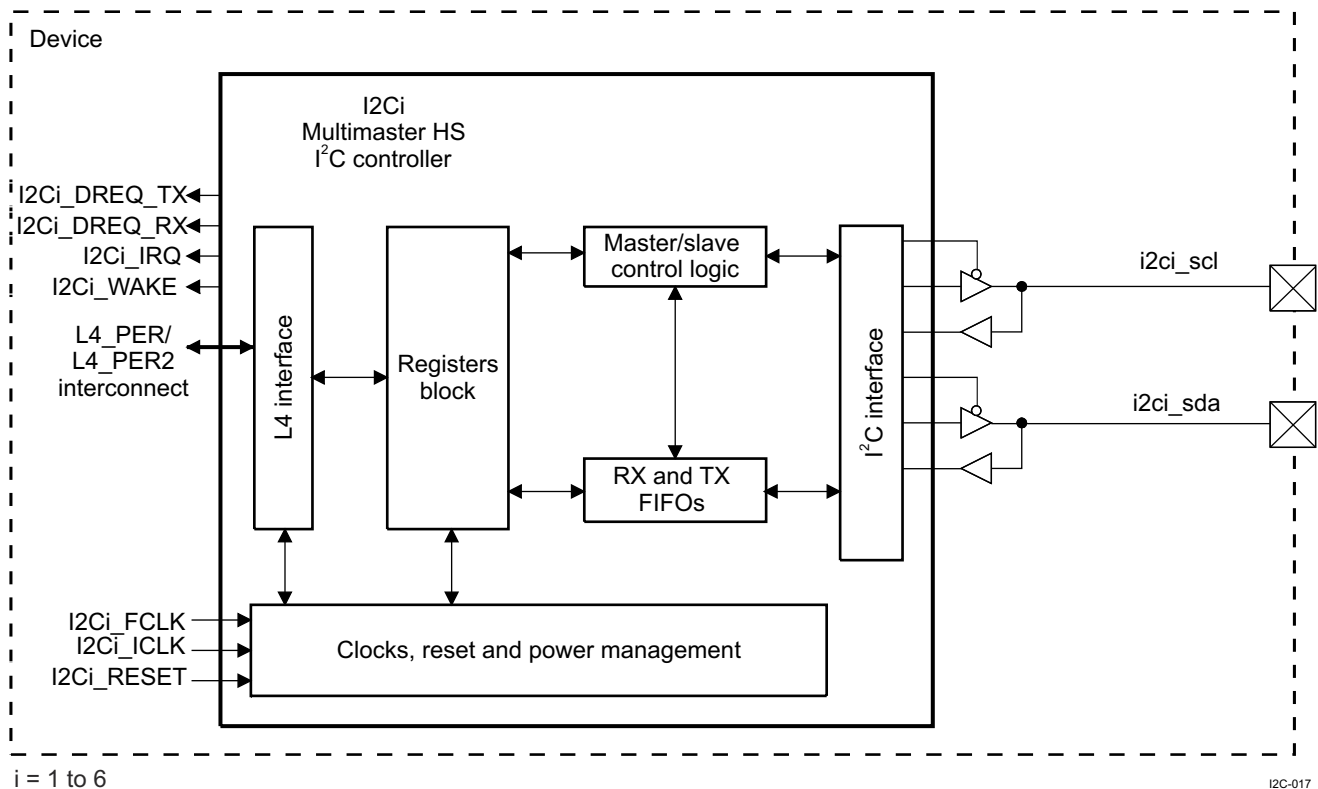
Device

I2Ci
Multimaster HS
$I^2C$ controller

I2Ci_DREQ_TX
I2Ci_DREQ_RX
I2Ci_IRQ
I2Ci_WAKE

L4_PER/
L4_PER2
interconnect

L4 interface

Registers
block

Master/slave
control logic

RX and TX
FIFOs

$I^2C$ interface

i2ci_scl

i2ci_sda

I2Ci_FCLK
I2Ci_ICLK
I2Ci_RESET

Clocks, reset and power management

i = 1 to 6

I2C-017